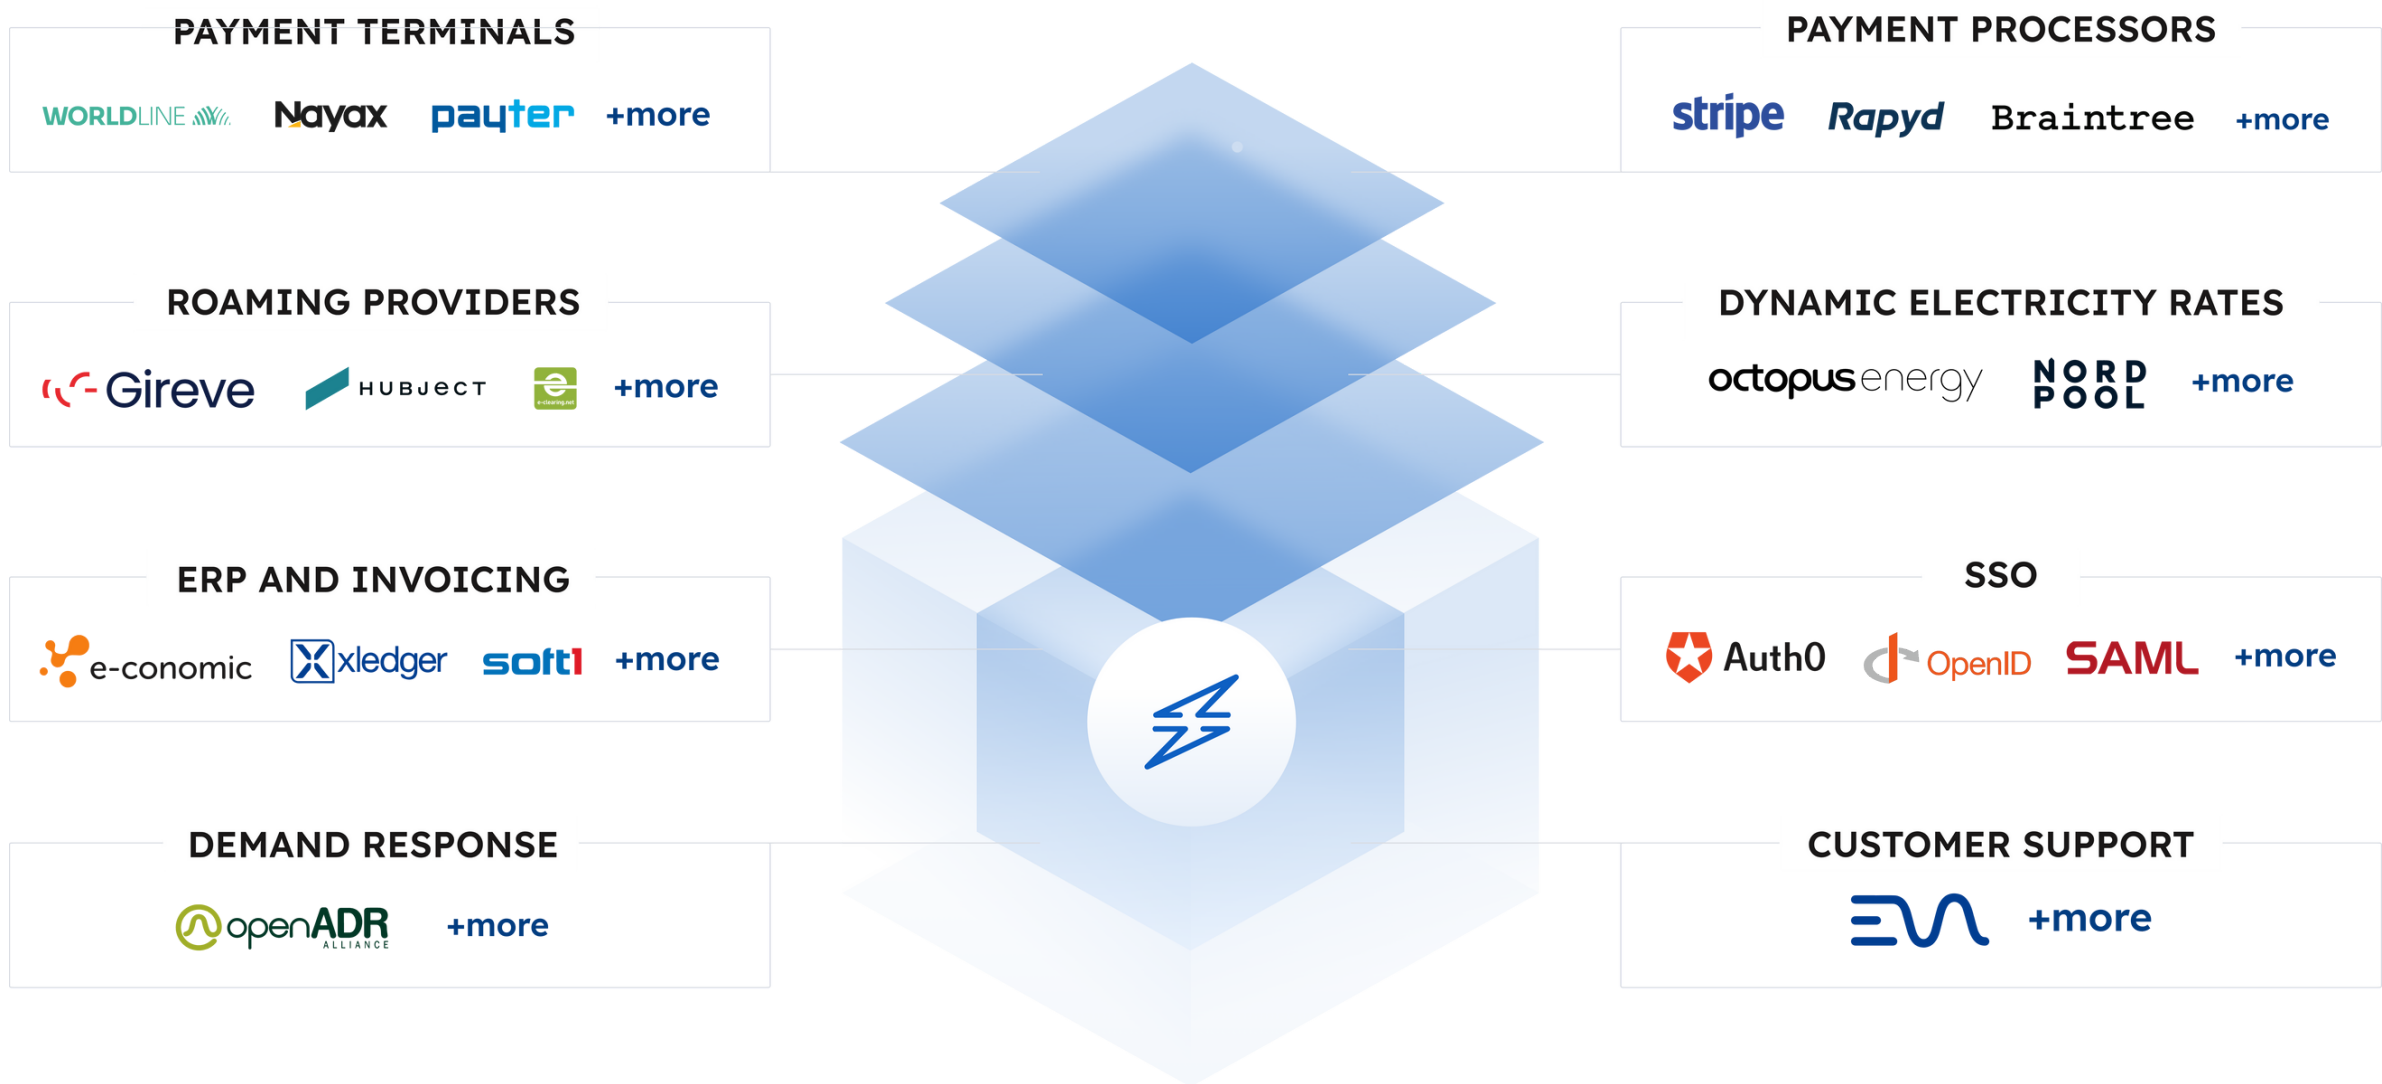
PAYMENT TERMINALS

WORLDLINE Nayax payter +more

ROAMING PROVIDERS

Gireve HUBJECT e-clearing.net +more

ERP AND INVOICING

e-conomic xledger soft1 +more

DEMAND RESPONSE

openADR ALLIANCE +more

PAYMENT PROCESSORS

stripe Rapyd Braintree +more

DYNAMIC ELECTRICITY RATES

octopusenergy NORD POOL +more

SSO

Auth0 OpenID SAML +more

CUSTOMER SUPPORT

+more